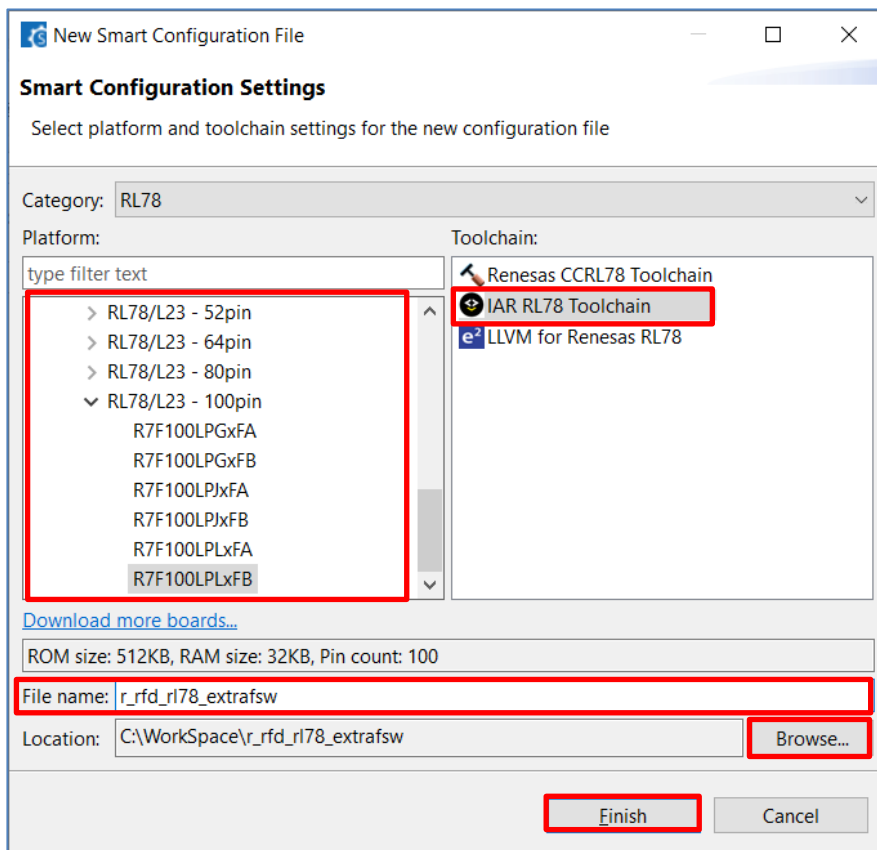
New Smart Configuration File

Smart Configuration Settings

Select platform and toolchain settings for the new configuration file

Category: RL78

Platform:

type filter text

RL78/L23 - 52pin
RL78/L23 - 64pin
RL78/L23 - 80pin
RL78/L23 - 100pin
R7F100LPGxFA
R7F100LPGxFB
R7F100LPJxFA
R7F100LPJxFB
R7F100LPLxFA
R7F100LPLxFB

Toolchain:

Renesas CCRL78 Toolchain
IAR RL78 Toolchain
LLVM for Renesas RL78

Download more boards...

ROM size: 512KB, RAM size: 32KB, Pin count: 100

File name: r_rfd_rl78_extrafsw

Location: C:\WorkSpace\r_rfd_rl78_extrafsw

Browse...

Finish

Cancel